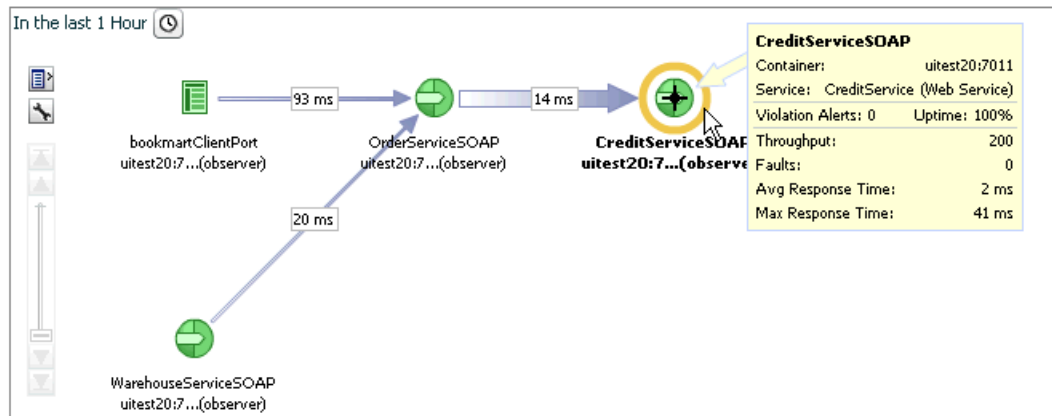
In the last 1 Hour

93 ms

14 ms

20 ms

bookmartClientPort
uitest20:7...(observer)

OrderServiceSOAP
uitest20:7...(observer)

CreditServiceSOAP
uitest20:7...(observe

WarehouseServiceSOAP
uitest20:7...(observer)

CreditServiceSOAP

| | |
|---|---|
| Container: | uitest20:7011 |
| Service: | CreditService (Web Service) |
| Violation Alerts: 0 | Uptime: 100% |
| Throughput: | 200 |
| Faults: | 0 |
| Avg Response Time: | 2 ms |
| Max Response Time: | 41 ms |